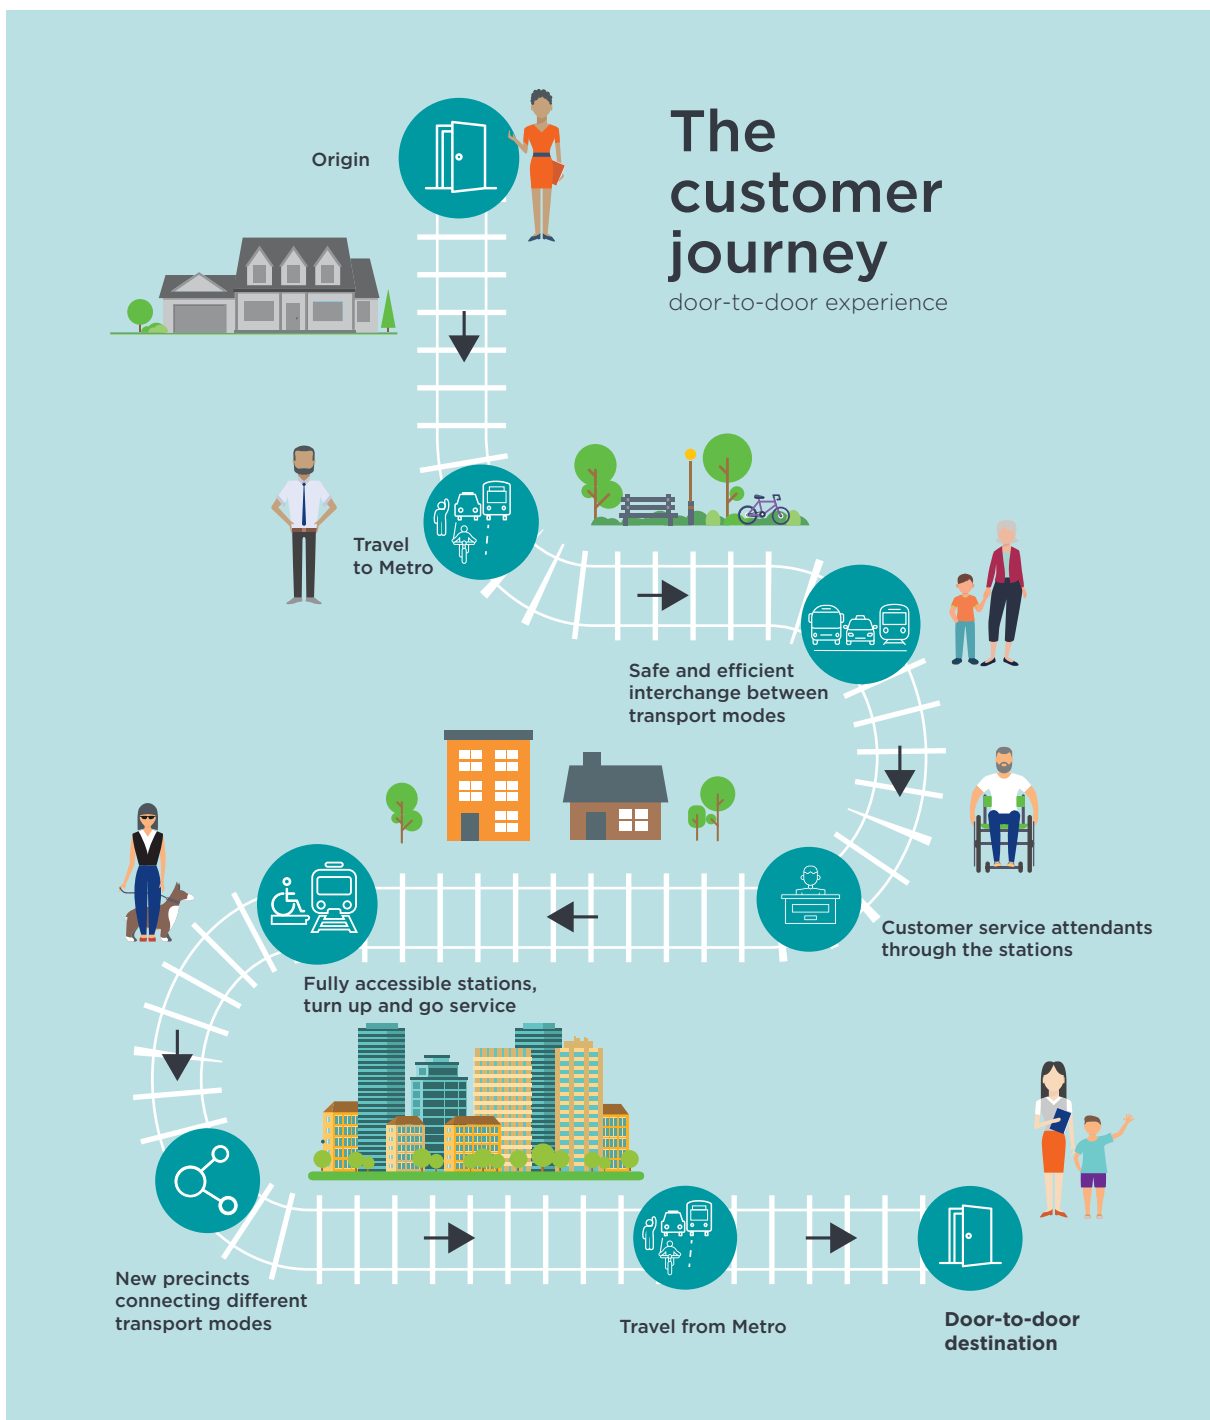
The customer journey
door-to-door experience

Origin

Travel to Metro

Safe and efficient interchange between transport modes

Customer service attendants through the stations

Fully accessible stations, turn up and go service

New precincts connecting different transport modes

Travel from Metro

Door-to-door destination